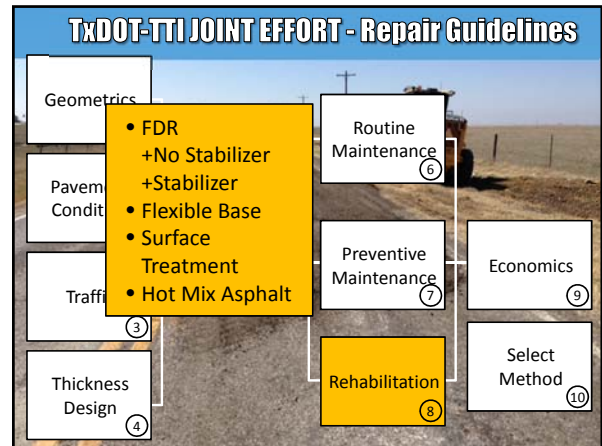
TxDOT-TTI JOINT EFFORT - Repair Guidelines

Geometrics

Paveme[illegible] Condit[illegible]

Traffi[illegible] 3

Thickness Design 4

• FDR
+No Stabilizer
+Stabilizer
• Flexible Base
• Surface Treatment
• Hot Mix Asphalt

Routine Maintenance 6

Preventive Maintenance 7

Rehabilitation 8

Economics 9

Select Method 10